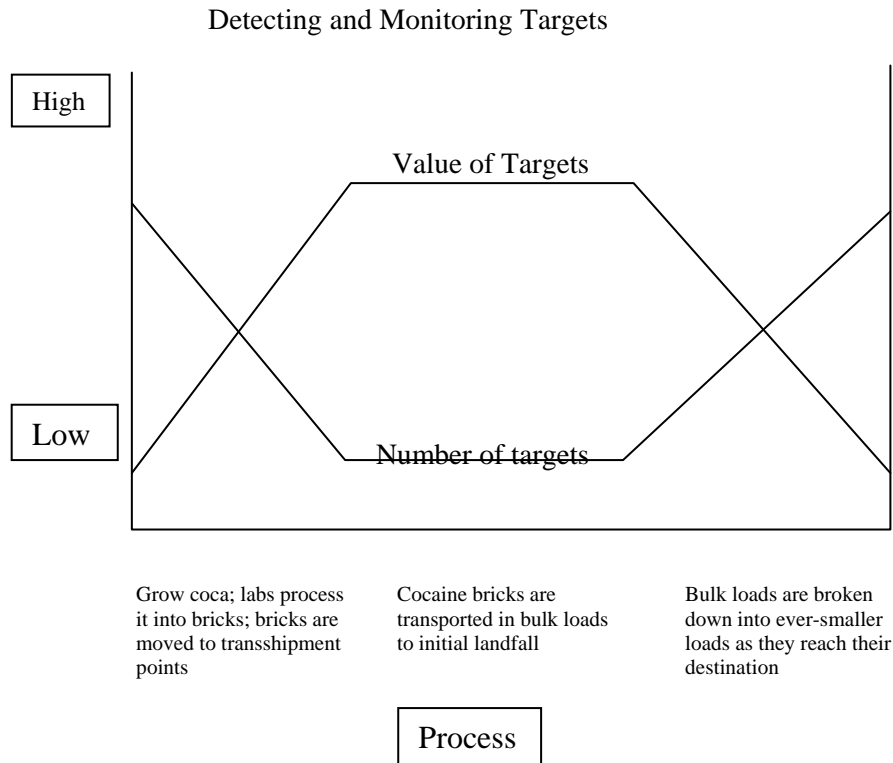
Detecting and Monitoring Targets

High

Value of Targets

Low

Number of targets

Grow coca; labs process it into bricks; bricks are moved to transshipment points

Cocaine bricks are transported in bulk loads to initial landfall

Bulk loads are broken down into ever-smaller loads as they reach their destination

Process